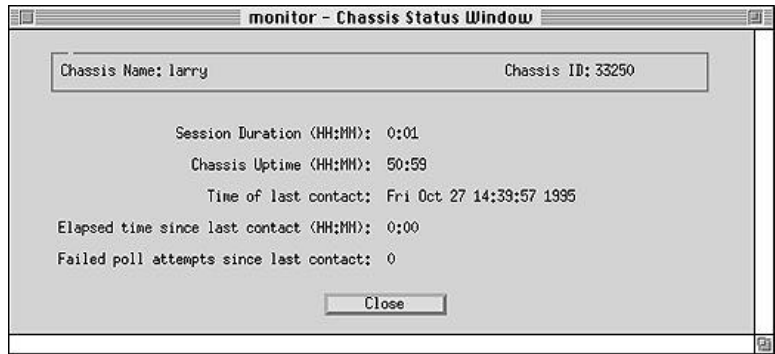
monitor - Chassis Status Window

Chassis Name: larry

Chassis ID: 33250

Session Duration (HH:MM): 0:01

Chassis Uptime (HH:MM): 50:59

Time of last contact: Fri Oct 27 14:39:57 1995

Elapsed time since last contact (HH:MM): 0:00

Failed poll attempts since last contact: 0

Close